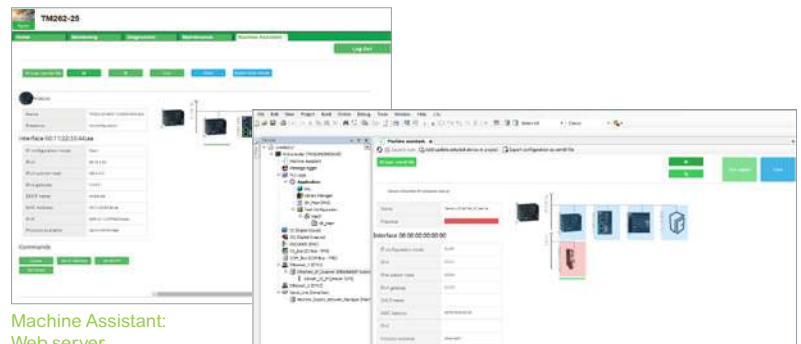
TM262-25

Home | Monitoring | Diagnostics | Maintenance | Machine Assistant

Log Out

Interface 00:11:22:33:44:aa

Commands

Machine assistant

Interface 00:00:00:00:00:00

Machine Assistant:
Web server